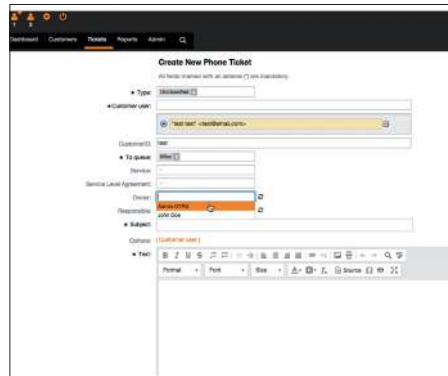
Dashboard Customers Tickets Reports Admin

Create New Phone Ticket

All fields marked with an asterisk (*) are mandatory.

* Type: Unclassified

* Customer user:

"test test" <test@email.com>

CustomerID: test

* To queue: Misc

Service:

Service Level Agreement:

Owner:

Admin OTRS

John Doe

Responsible:

* Subject:

Options: [ Customer user ]

* Text:

Format Font Size Source